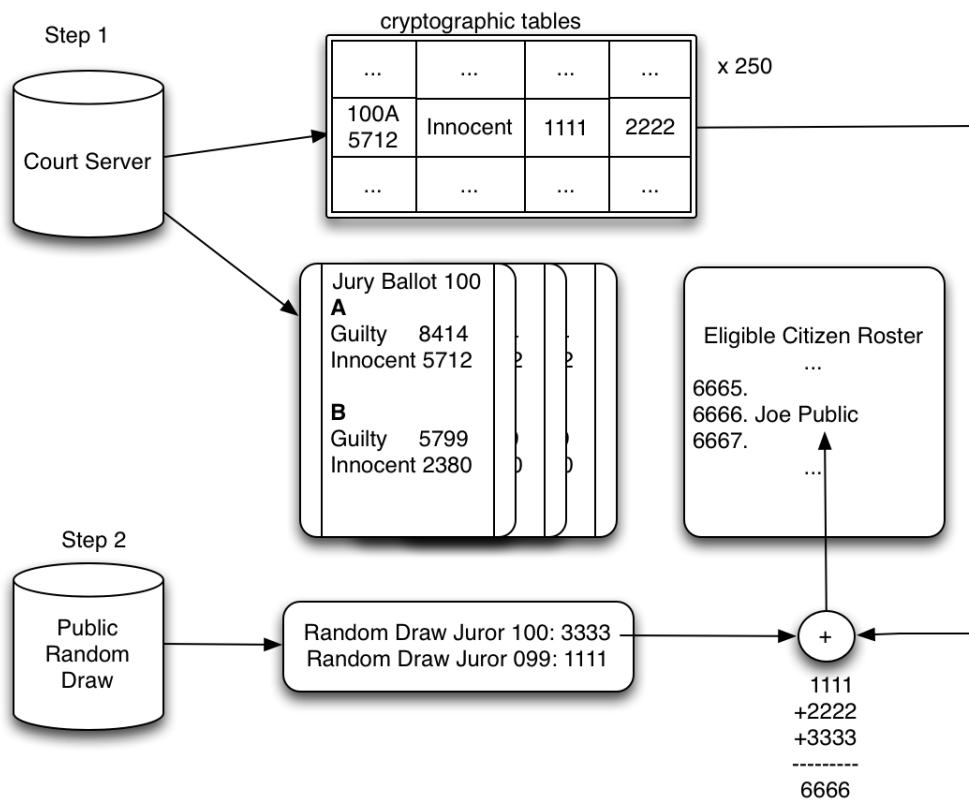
Step 1

Court Server

cryptographic tables

| ... | ... | ... | ... |
|---|---|---|---|
| 100A 5712 | Innocent | 1111 | 2222 |
| ... | ... | ... | ... |

x 250

Jury Ballot 100
**A**
Guilty 8414
Innocent 5712

**B**
Guilty 5799
Innocent 2380

Eligible Citizen Roster
...
6665.
6666. Joe Public
6667.
...

Step 2

Public Random Draw

Random Draw Juror 100: 3333
Random Draw Juror 099: 1111

+

1111
+2222
+3333
---------
6666